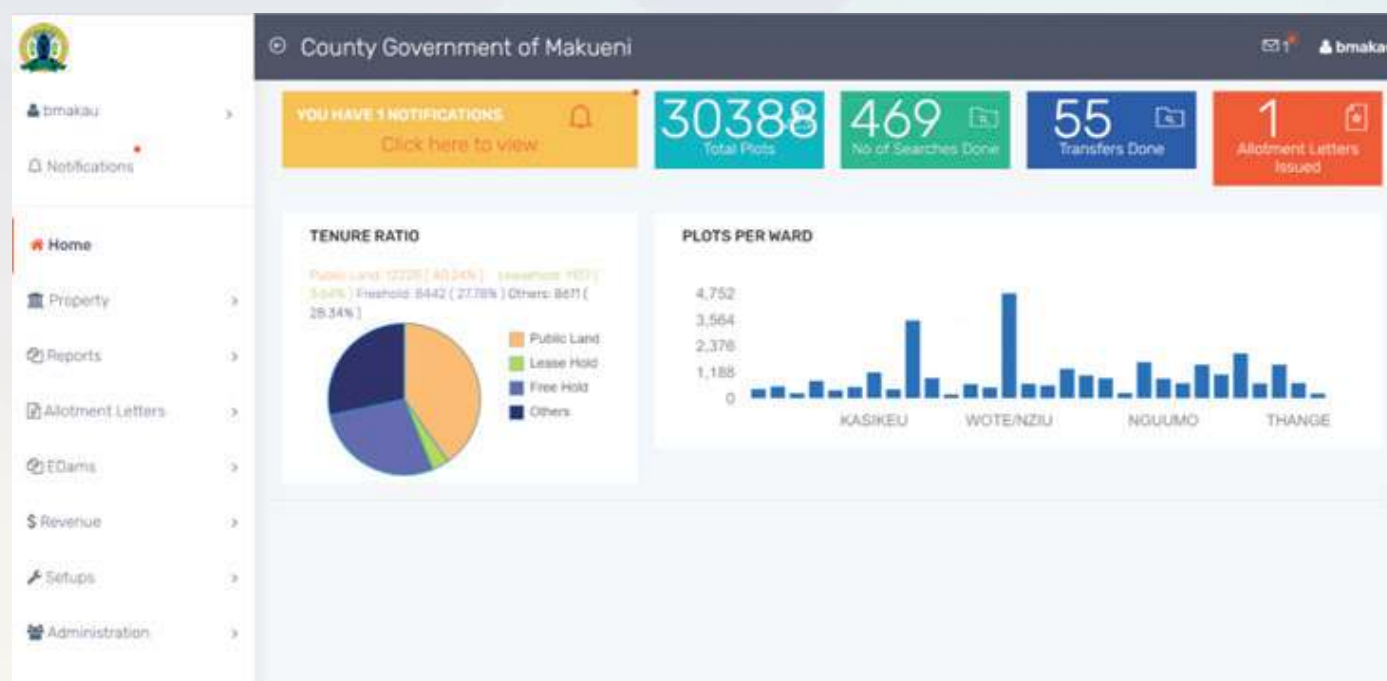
County Government of Makueni

1 bmakau

bmakau

Notifications

Home

Property

Reports

Allotment Letters

EDams

$ Revenue

Setups

Administration

YOU HAVE 1 NOTIFICATIONS
Click here to view

30388
Total Plots

469
No of Searches Done

55
Transfers Done

1
Allotment Letters Issued

TENURE RATIO

Public Land: 12228 ( 40.24% ) Leasehold: 1107 ( 3.64% ) Freehold: 8442 ( 27.78% ) Others: 8611 ( 28.34% )

Public Land
Lease Hold
Free Hold
Others

PLOTS PER WARD

4,752
3,564
2,376
1,188
0

KASIKEU WOTE/NZIU NGUUMO THANGE